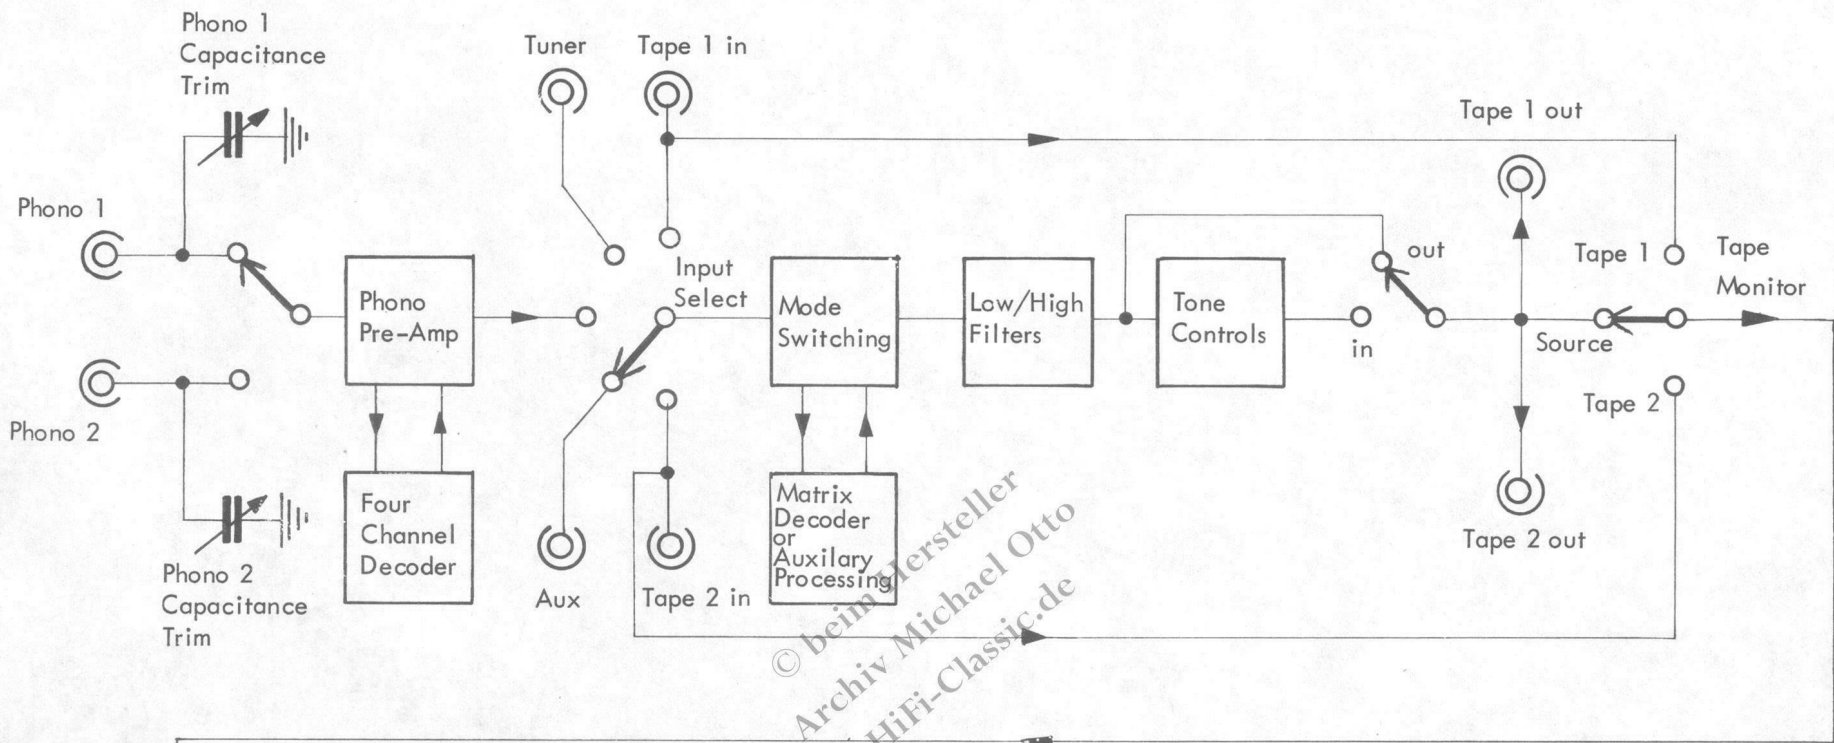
Phono 1 Capacitance Trim

Tuner

Tape 1 in

Tape 1 out

Phono 1

Input Select

Phono Pre-Amp

Mode Switching

Low/High Filters

Tone Controls

out

in

Tape 1

Tape Monitor

Source

Tape 2

Phono 2

Four Channel Decoder

Matrix Decoder or Auxilary Processing

Aux

Tape 2 in

Tape 2 out

Phono 2 Capacitance Trim

© beim Hersteller
Archiv Michael Otto
HiFi-Classic.de